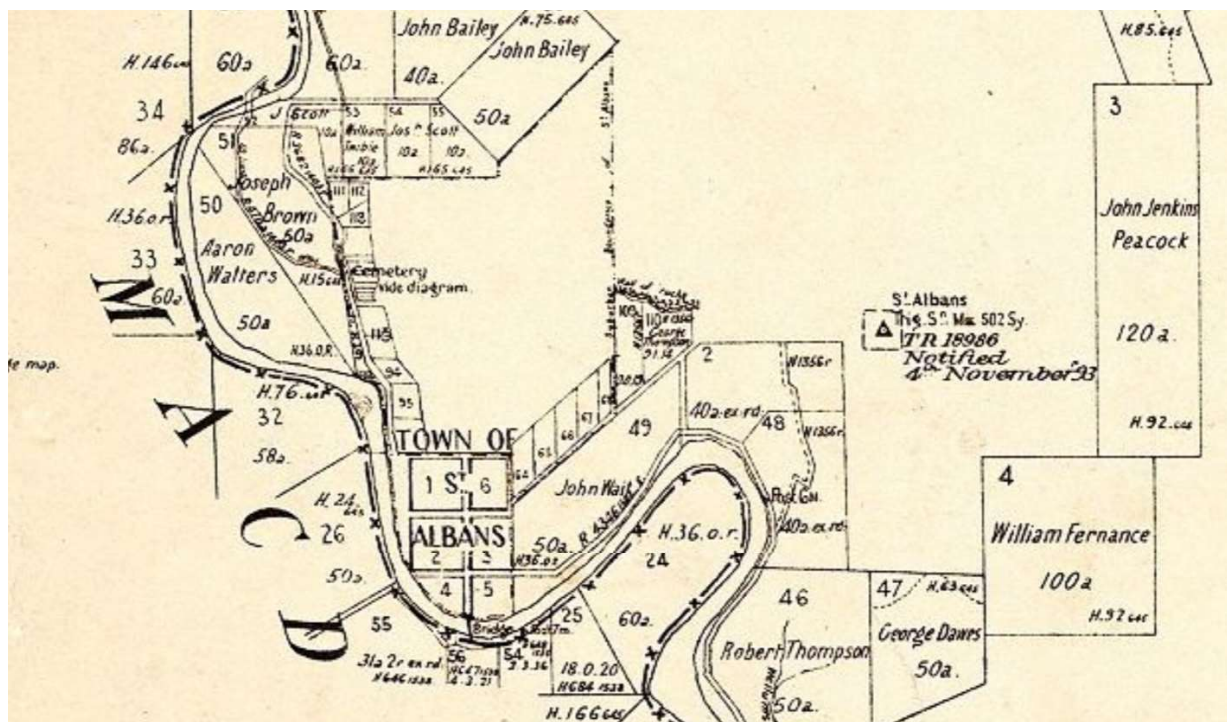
John Bailey
H.75.c
John Bailey
40a.
50a
H.146
60a
60a.
34
86a.
J Scott
53
54
55
William
Jos. Scott
Imbie
10a
10a.
H.165
51
Joseph
Brown
50a
50
H.36.o.r.
Aaron
Walters
33
60a
H.15
Cemetery
vide diagram.
50a
H.36.O.R.
H.76
32
58a.
H.24
26
50a.
55
31a 2r ex rd.
56
54
25
18.0.20
H.166
TOWN OF
1
St.
6
ALBANS
2
3
4
5
John Wait
49
50a.
H.36.o.r.
24
60a.
2
40a. ex rd.
48
George
Thompson
46
Robert Thompson
50a.
47
George Dawes
50a.
H.63
4
William Fernance
100a
H.92
St. Albans
Trig. Stn. Mk. 502 Sy.
T R 18986
Notified
4th November '93
3
John Jenkins
Peacock
120a.
H.92.
H.85.
fe map.
M
A
C
P